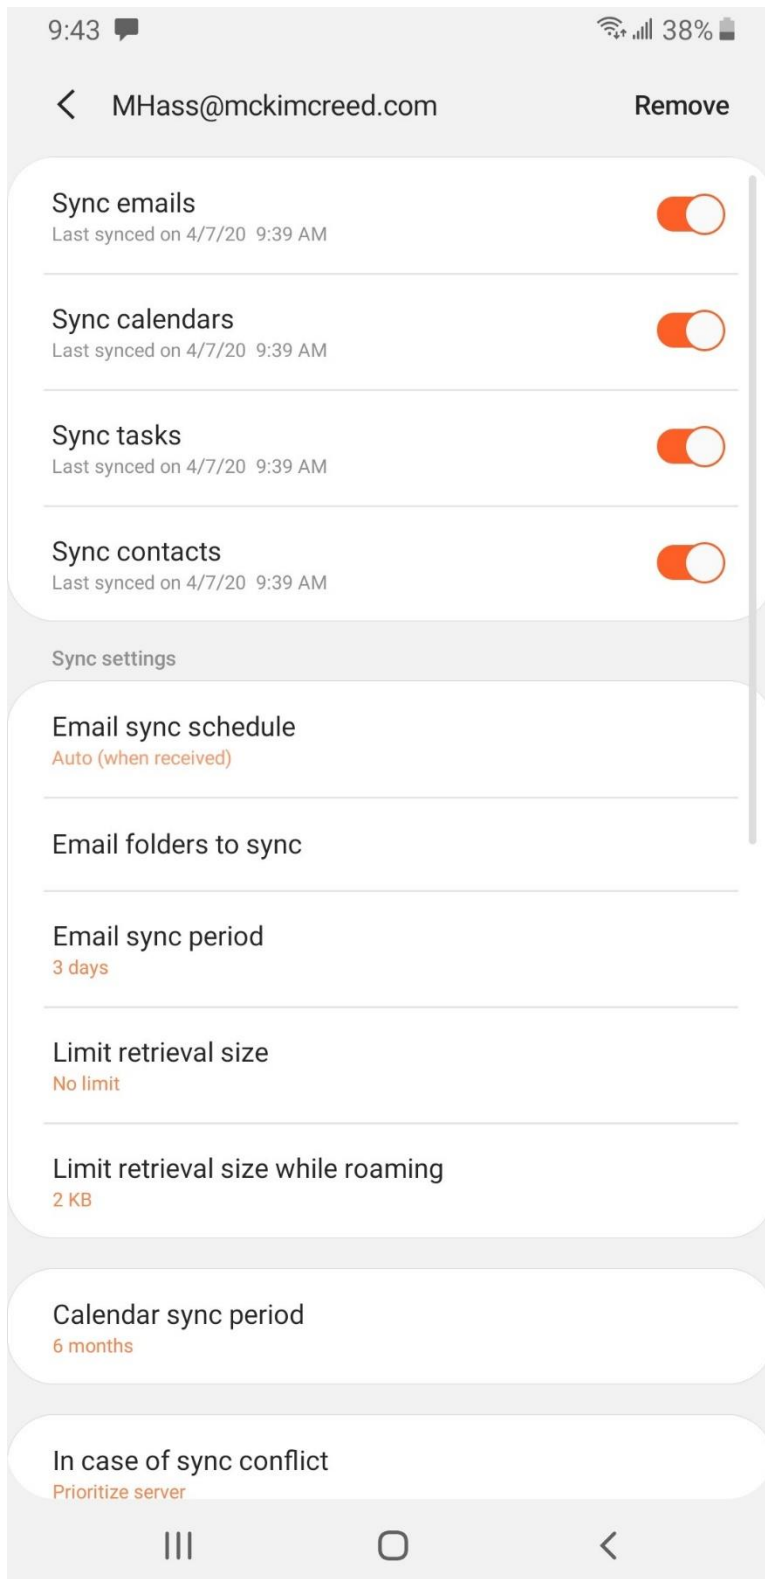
9:43

38%

MHass@mckimcreed.com

Remove

Sync emails
Last synced on 4/7/20 9:39 AM

Sync calendars
Last synced on 4/7/20 9:39 AM

Sync tasks
Last synced on 4/7/20 9:39 AM

Sync contacts
Last synced on 4/7/20 9:39 AM

Sync settings

Email sync schedule
Auto (when received)

Email folders to sync

Email sync period
3 days

Limit retrieval size
No limit

Limit retrieval size while roaming
2 KB

Calendar sync period
6 months

In case of sync conflict
Prioritize server